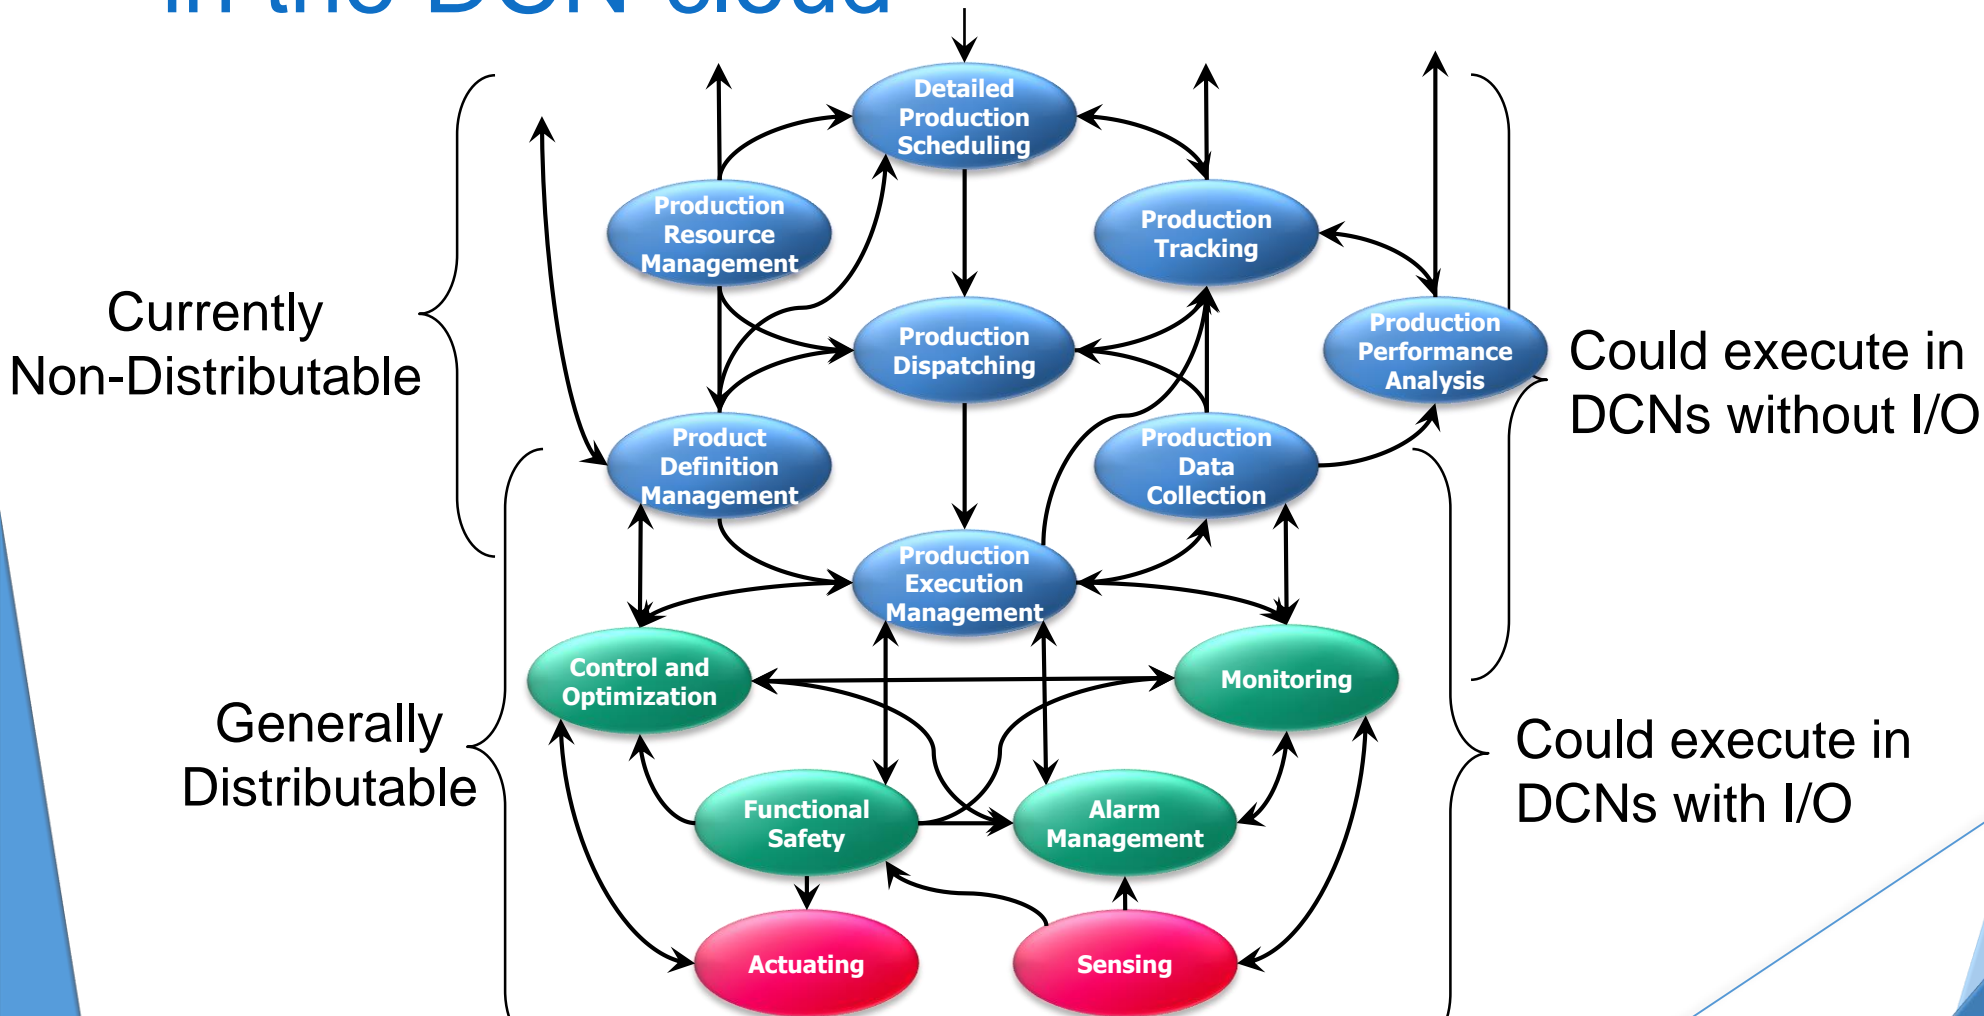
in the DCN cloud

Detailed Production Scheduling

Production Resource Management

Production Tracking

Currently Non-Distributable

Production Dispatching

Production Performance Analysis

Could execute in DCNs without I/O

Product Definition Management

Production Data Collection

Production Execution Management

Control and Optimization

Monitoring

Generally Distributable

Could execute in DCNs with I/O

Functional Safety

Alarm Management

Actuating

Sensing